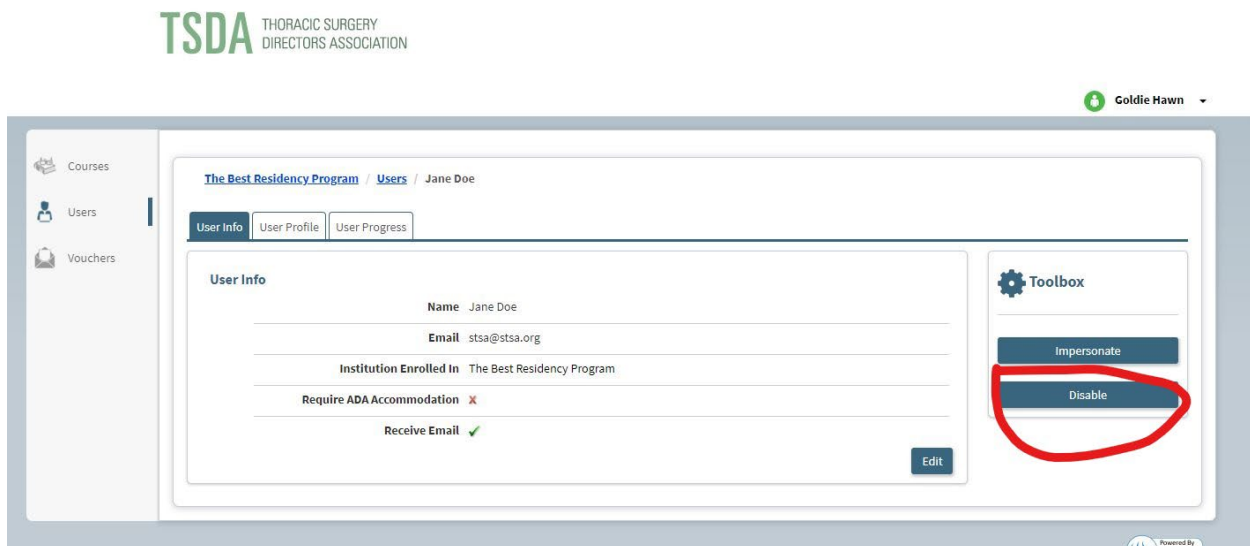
TSDA THORACIC SURGERY DIRECTORS ASSOCIATION

Goldie Hawn

Courses

Users

Vouchers

The Best Residency Program / Users / Jane Doe

User Info | User Profile | User Progress

User Info

| | |
|---|---|
| Name | Jane Doe |
| Email | stsa@stsa.org |
| Institution Enrolled In | The Best Residency Program |
| Require ADA Accommodation | ✗ |
| Receive Email | ✓ |

Edit

Toolbox

Impersonate

Disable

Powered By